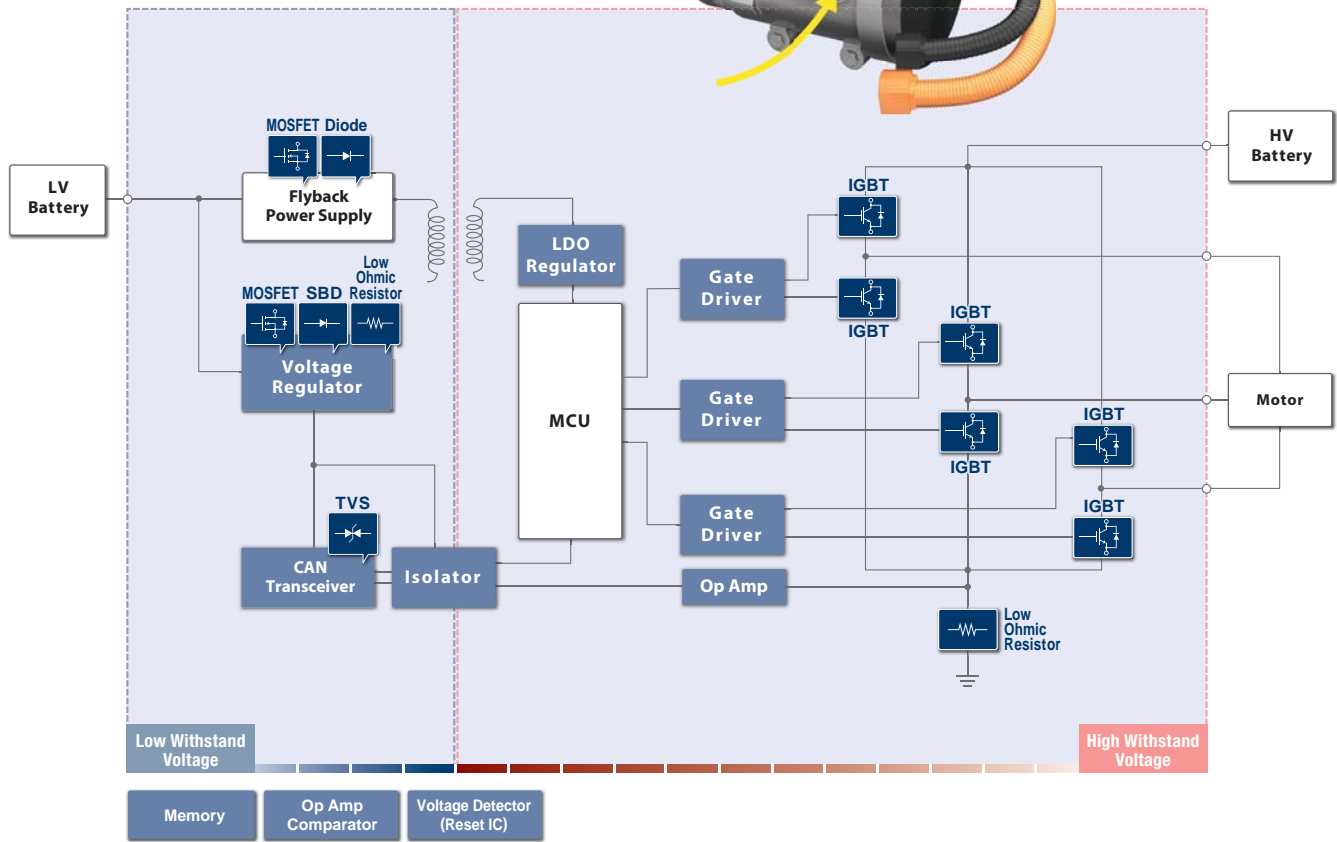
LV Battery

MOSFET Diode

Flyback Power Supply

Low Ohmic Resistor

MOSFET SBD

Voltage Regulator

TVS

CAN Transceiver

Isolator

LDO Regulator

MCU

Gate Driver

Gate Driver

Gate Driver

Op Amp

IGBT

IGBT

IGBT

IGBT

IGBT

IGBT

HV Battery

Motor

Low Ohmic Resistor

Low Withstand Voltage

High Withstand Voltage

Memory

Op Amp Comparator

Voltage Detector (Reset IC)